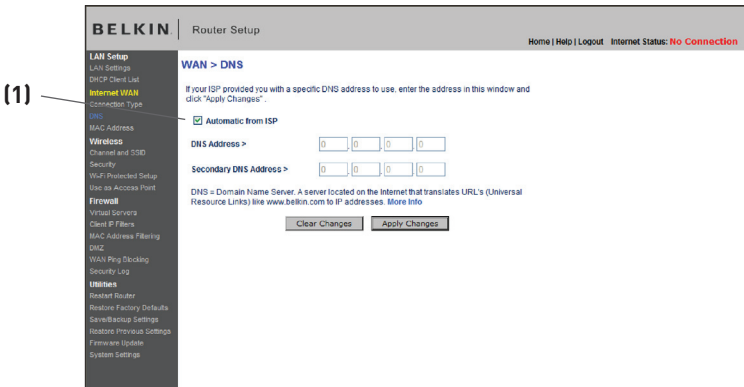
(1)

BELKIN | Router Setup

Home | Help | Logout Internet Status: No Connection

LAN Setup
LAN Settings
DHCP Client List
Internet WAN
Connection Type
DNS
MAC Address
Wireless
Channel and SSID
Security
Wi-Fi Protected Setup
Use as Access Point
Firewall
Virtual Servers
Client IP Filters
MAC Address Filtering
DMZ
WAN Ping Blocking
Security Log
Utilities
Restart Router
Restore Factory Defaults
Save/Backup Settings
Restore Previous Settings
Firmware Update
System Settings

WAN > DNS

If your ISP provided you with a specific DNS address to use, enter the address in this window and click "Apply Changes" .

Automatic from ISP

DNS Address > 0 . 0 . 0 . 0

Secondary DNS Address > 0 . 0 . 0 . 0

DNS = Domain Name Server. A server located on the Internet that translates URL's (Universal Resource Links) like www.belkin.com to IP addresses. More Info

Clear Changes Apply Changes